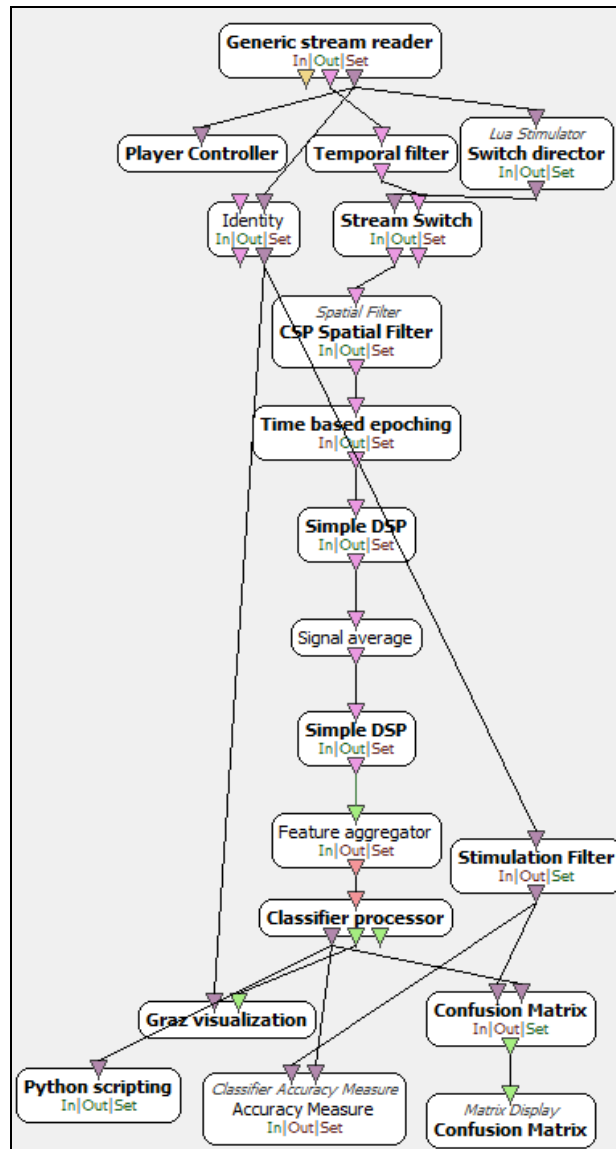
Generic stream reader
In|Out|Set

Player Controller

Temporal filter

Lua Stimulator
Switch director
In|Out|Set

Identity
In|Out|Set

Stream Switch
In|Out|Set

Spatial Filter
CSP Spatial Filter
In|Out|Set

Time based epoching
In|Out|Set

Simple DSP
In|Out|Set

Signal average

Simple DSP
In|Out|Set

Feature aggregator
In|Out|Set

Stimulation Filter
In|Out|Set

Classifier processor

Graz visualization

Confusion Matrix
In|Out|Set

Python scripting
In|Out|Set

Classifier Accuracy Measure
Accuracy Measure
In|Out|Set

Matrix Display
Confusion Matrix